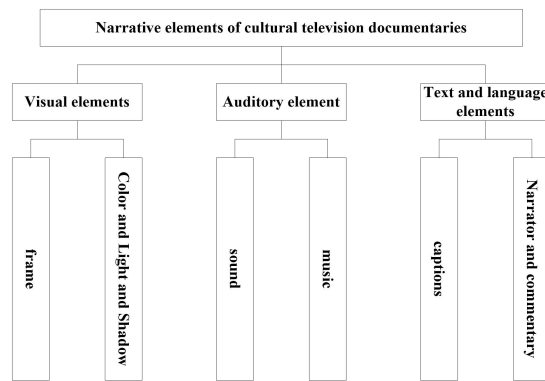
Narrative elements of cultural television documentaries

Visual elements

Auditory element

Text and language elements

frame

Color and Light and Shadow

sound

music

captions

Narrator and commentary